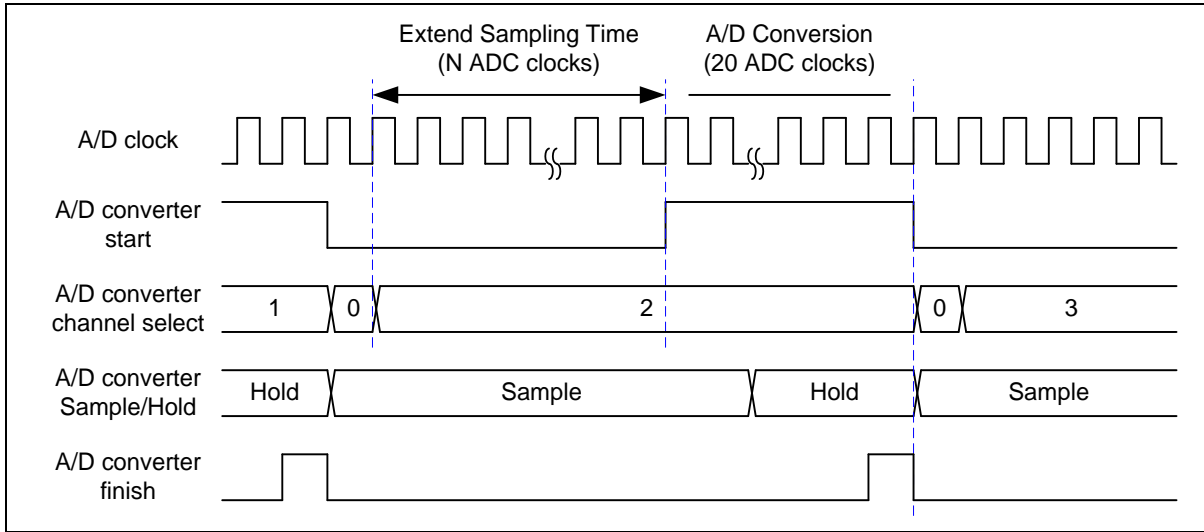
Extend Sampling Time
(N ADC clocks)

A/D Conversion
(20 ADC clocks)

A/D clock

A/D converter
start

A/D converter
channel select

1

0

2

0

3

A/D converter
Sample/Hold

Hold

Sample

Hold

Sample

A/D converter
finish